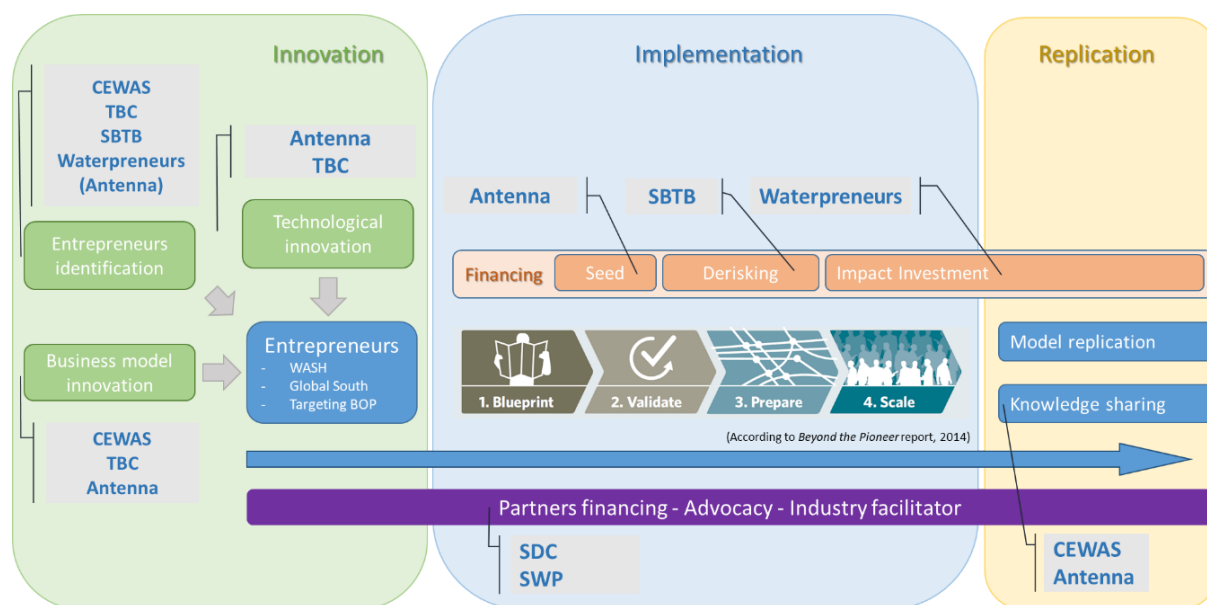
Innovation

CEWAS
TBC
SBTB
Waterpreneurs
(Antenna)

Antenna
TBC

Entrepreneurs identification

Technological innovation

Business model innovation

Entrepreneurs
- WASH
- Global South
- Targeting BOP

CEWAS
TBC
Antenna

Implementation

Antenna

SBTB

Waterpreneurs

Financing

Seed

Derisking

Impact Investment

1. Blueprint

2. Validate

3. Prepare

4. Scale

(According to *Beyond the Pioneer* report, 2014)

Partners financing - Advocacy - Industry facilitator

SDC
SWP

Replication

Model replication

Knowledge sharing

CEWAS
Antenna